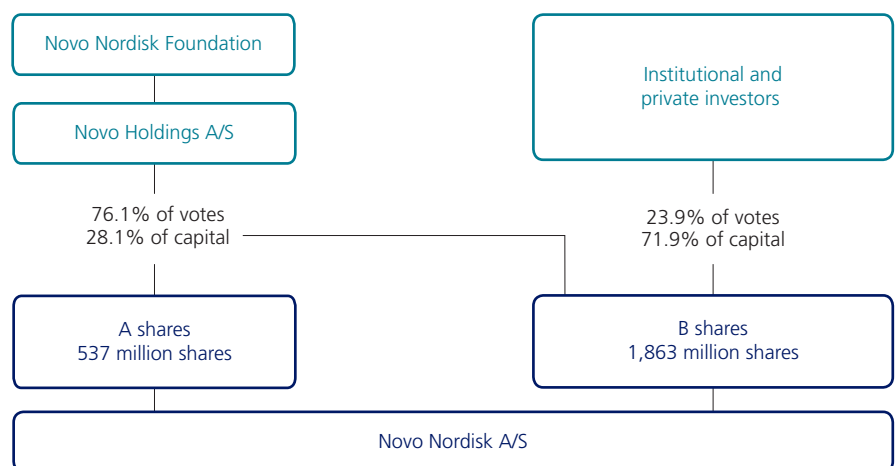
Novo Nordisk Foundation

Novo Holdings A/S

76.1% of votes
28.1% of capital

A shares
537 million shares

Institutional and private investors

23.9% of votes
71.9% of capital

B shares
1,863 million shares

Novo Nordisk A/S